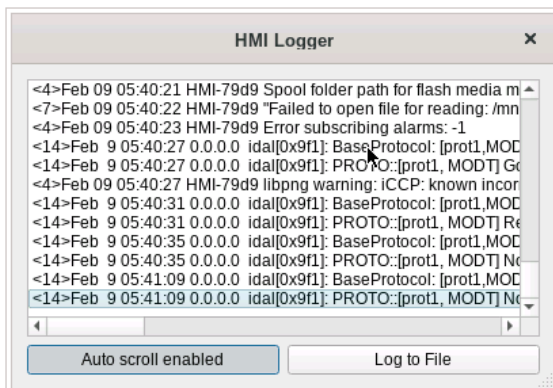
HMI Logger

×

<4>Feb 09 05:40:21 HMI-79d9 Spool folder path for flash media m
<7>Feb 09 05:40:22 HMI-79d9 "Failed to open file for reading: /mn
<4>Feb 09 05:40:23 HMI-79d9 Error subscribing alarms: -1
<14>Feb 9 05:40:27 0.0.0.0 idal[0x9f1]: BaseProtocol: [prot1,MOD
<14>Feb 9 05:40:27 0.0.0.0 idal[0x9f1]: PROTO::[prot1, MODT] Go
<4>Feb 09 05:40:27 HMI-79d9 libpng warning: iCCP: known incor
<14>Feb 9 05:40:31 0.0.0.0 idal[0x9f1]: BaseProtocol: [prot1,MOD
<14>Feb 9 05:40:31 0.0.0.0 idal[0x9f1]: PROTO::[prot1, MODT] Re
<14>Feb 9 05:40:35 0.0.0.0 idal[0x9f1]: BaseProtocol: [prot1,MOD
<14>Feb 9 05:40:35 0.0.0.0 idal[0x9f1]: PROTO::[prot1, MODT] No
<14>Feb 9 05:41:09 0.0.0.0 idal[0x9f1]: BaseProtocol: [prot1,MOD
<14>Feb 9 05:41:09 0.0.0.0 idal[0x9f1]: PROTO::[prot1, MODT] No

Auto scroll enabled

Log to File